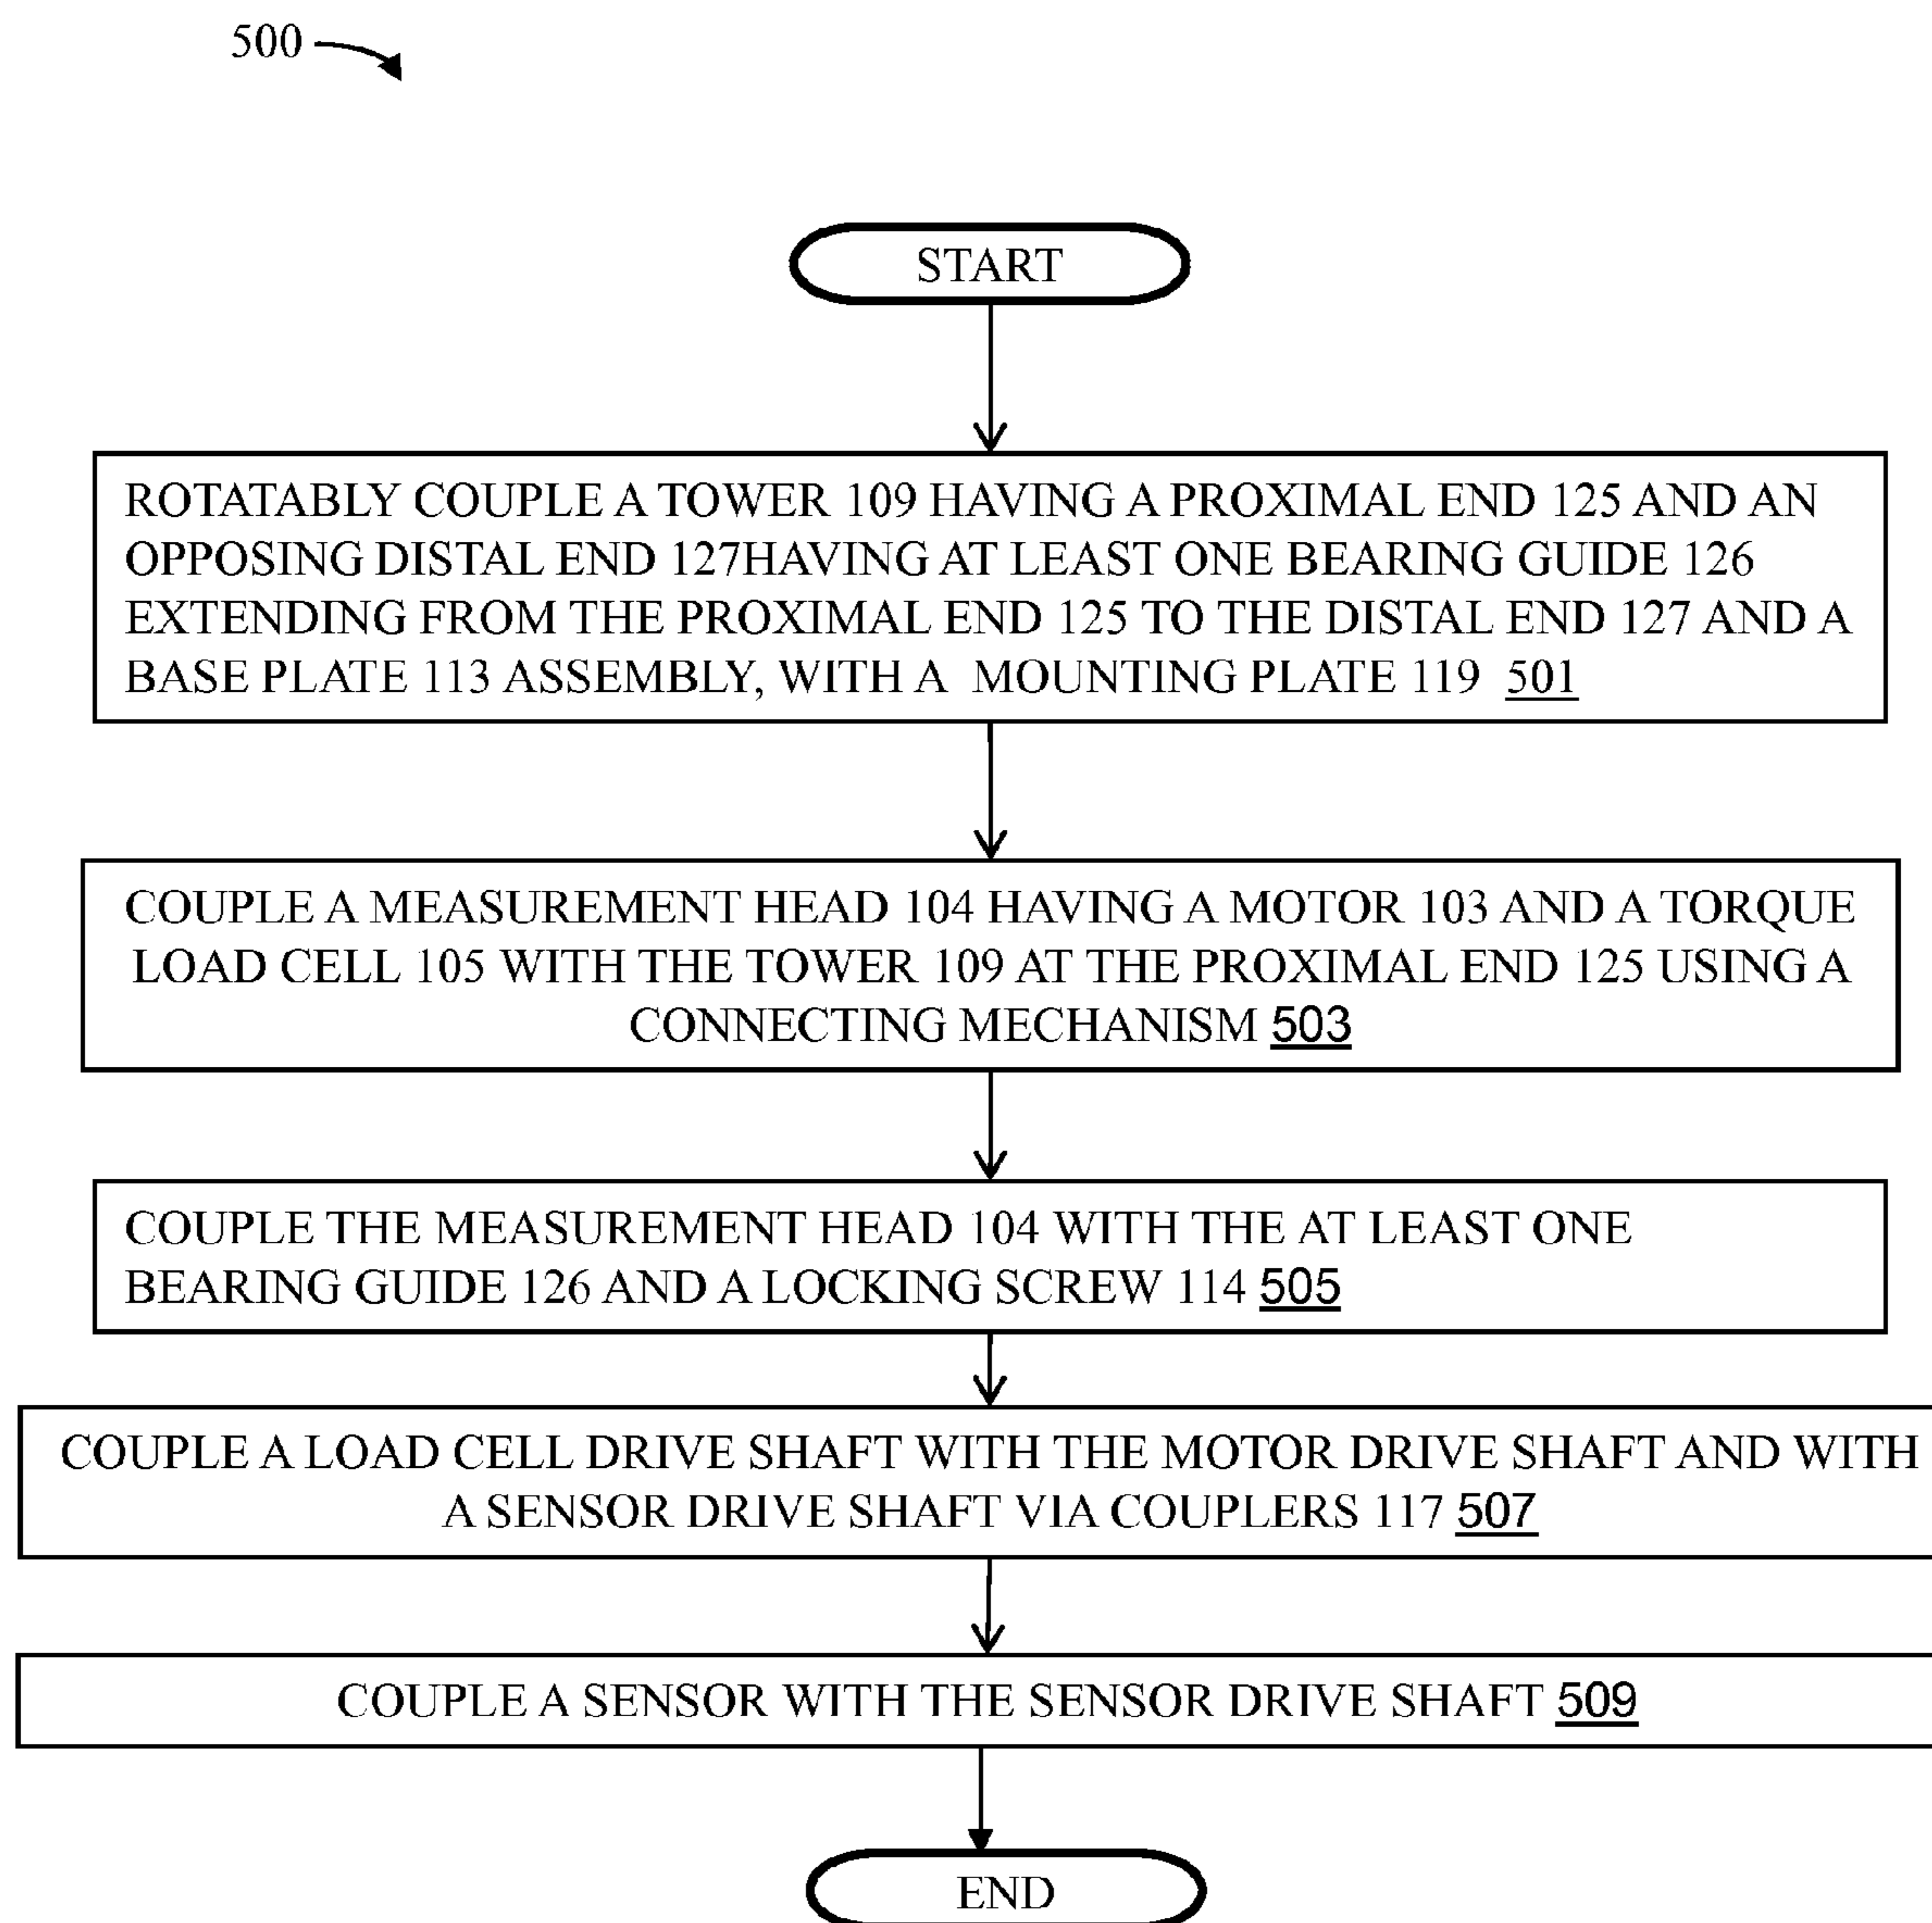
500

START

ROTATABLY COUPLE A TOWER 109 HAVING A PROXIMAL END 125 AND AN OPPOSING DISTAL END 127HAVING AT LEAST ONE BEARING GUIDE 126 EXTENDING FROM THE PROXIMAL END 125 TO THE DISTAL END 127 AND A BASE PLATE 113 ASSEMBLY, WITH A MOUNTING PLATE 119 501

COUPLE A MEASUREMENT HEAD 104 HAVING A MOTOR 103 AND A TORQUE LOAD CELL 105 WITH THE TOWER 109 AT THE PROXIMAL END 125 USING A CONNECTING MECHANISM 503

COUPLE THE MEASUREMENT HEAD 104 WITH THE AT LEAST ONE BEARING GUIDE 126 AND A LOCKING SCREW 114 505

COUPLE A LOAD CELL DRIVE SHAFT WITH THE MOTOR DRIVE SHAFT AND WITH A SENSOR DRIVE SHAFT VIA COUPLERS 117 507

COUPLE A SENSOR WITH THE SENSOR DRIVE SHAFT 509

END